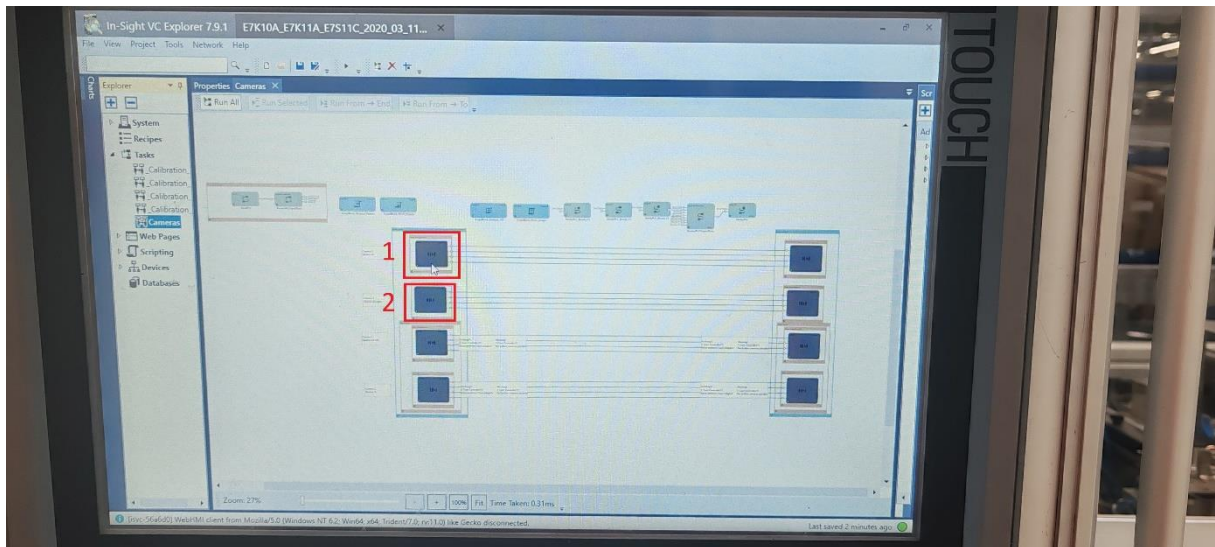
In-Sight VC Explorer 7.9.1 E7K10A_E7K11A_E7S11C_2020_03_11...

File View Project Tools Network Help

Charts

Explorer

System
Recipes
Tasks
_Calibration
_Calibration
_Calibration
_Calibration
Cameras
Web Pages
Scripting
Devices
Databases

Properties Cameras

Run All Run Selected Run From → End Run From → To

1

2

Zoom: 27%

100% Fit Time Taken: 0.31ms

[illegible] WebHMI client from Mozilla/5.0 (Windows NT 6.2; Win64; x64; Trident/7.0; rv:11.0) like Gecko disconnected.

Last saved 2 minutes ago

TOUCH